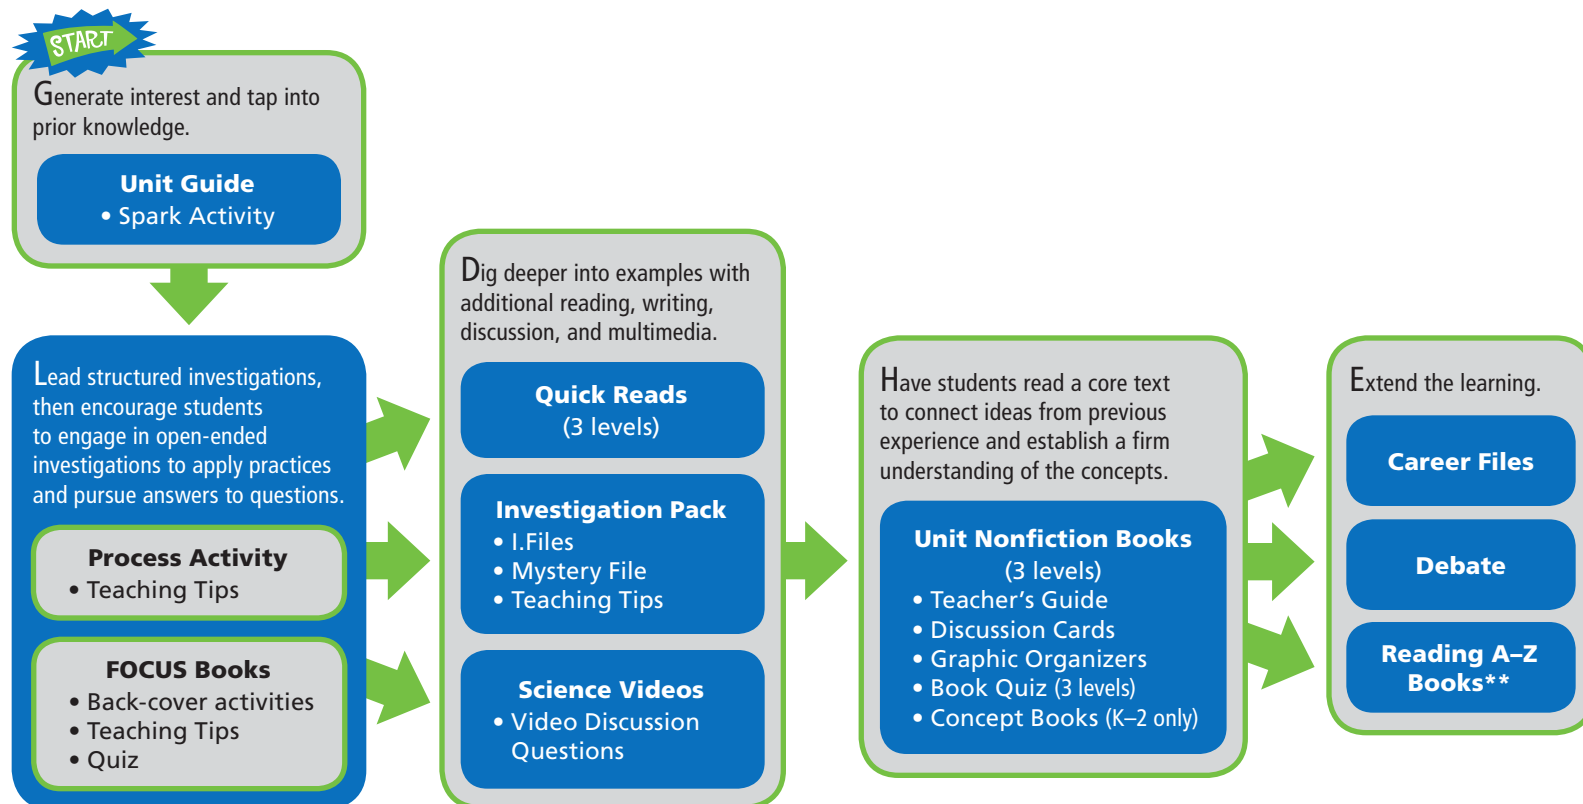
START

Generate interest and tap into prior knowledge.

Unit Guide
• Spark Activity

Lead structured investigations, then encourage students to engage in open-ended investigations to apply practices and pursue answers to questions.

Process Activity
• Teaching Tips

FOCUS Books
• Back-cover activities
• Teaching Tips
• Quiz

Dig deeper into examples with additional reading, writing, discussion, and multimedia.

Quick Reads
(3 levels)

Investigation Pack
• I.Files
• Mystery File
• Teaching Tips

Science Videos
• Video Discussion Questions

Have students read a core text to connect ideas from previous experience and establish a firm understanding of the concepts.

Unit Nonfiction Books
(3 levels)
• Teacher's Guide
• Discussion Cards
• Graphic Organizers
• Book Quiz (3 levels)
• Concept Books (K–2 only)

Extend the learning.

Career Files

Debate

Reading A–Z Books**